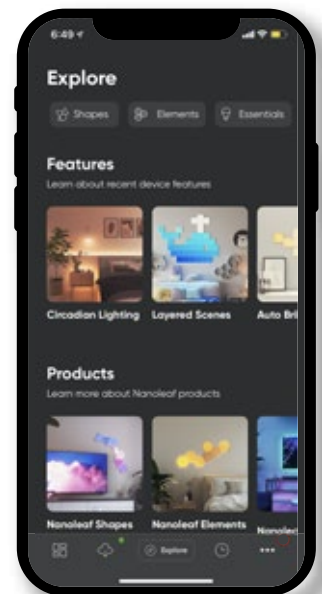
6:49

Explore

Shapes Elements Essentials

Features

Learn about recent device features

Circadian Lighting Layered Scenes Auto Bri

Products

Learn more about Nanoleaf products

Nanoleaf Shapes Nanoleaf Elements Nanole

Explore